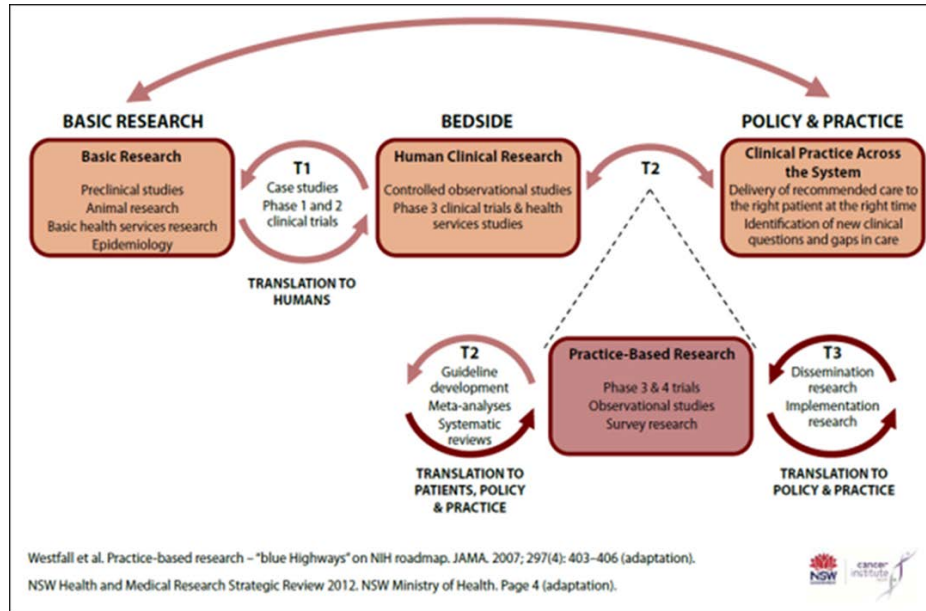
BASIC RESEARCH

Basic Research

Preclinical studies
Animal research
Basic health services research
Epidemiology

T1
Case studies
Phase 1 and 2 clinical trials

TRANSLATION TO HUMANS

BEDSIDE

Human Clinical Research

Controlled observational studies
Phase 3 clinical trials & health services studies

T2

POLICY & PRACTICE

Clinical Practice Across the System

Delivery of recommended care to the right patient at the right time
Identification of new clinical questions and gaps in care

T2
Guideline development
Meta-analyses
Systematic reviews

TRANSLATION TO PATIENTS, POLICY & PRACTICE

Practice-Based Research

Phase 3 & 4 trials
Observational studies
Survey research

T3
Dissemination research
Implementation research

TRANSLATION TO POLICY & PRACTICE

Westfall et al. Practice-based research – "blue Highways" on NIH roadmap. JAMA. 2007; 297(4): 403–406 (adaptation).

NSW Health and Medical Research Strategic Review 2012. NSW Ministry of Health. Page 4 (adaptation).

NSW cancer institute